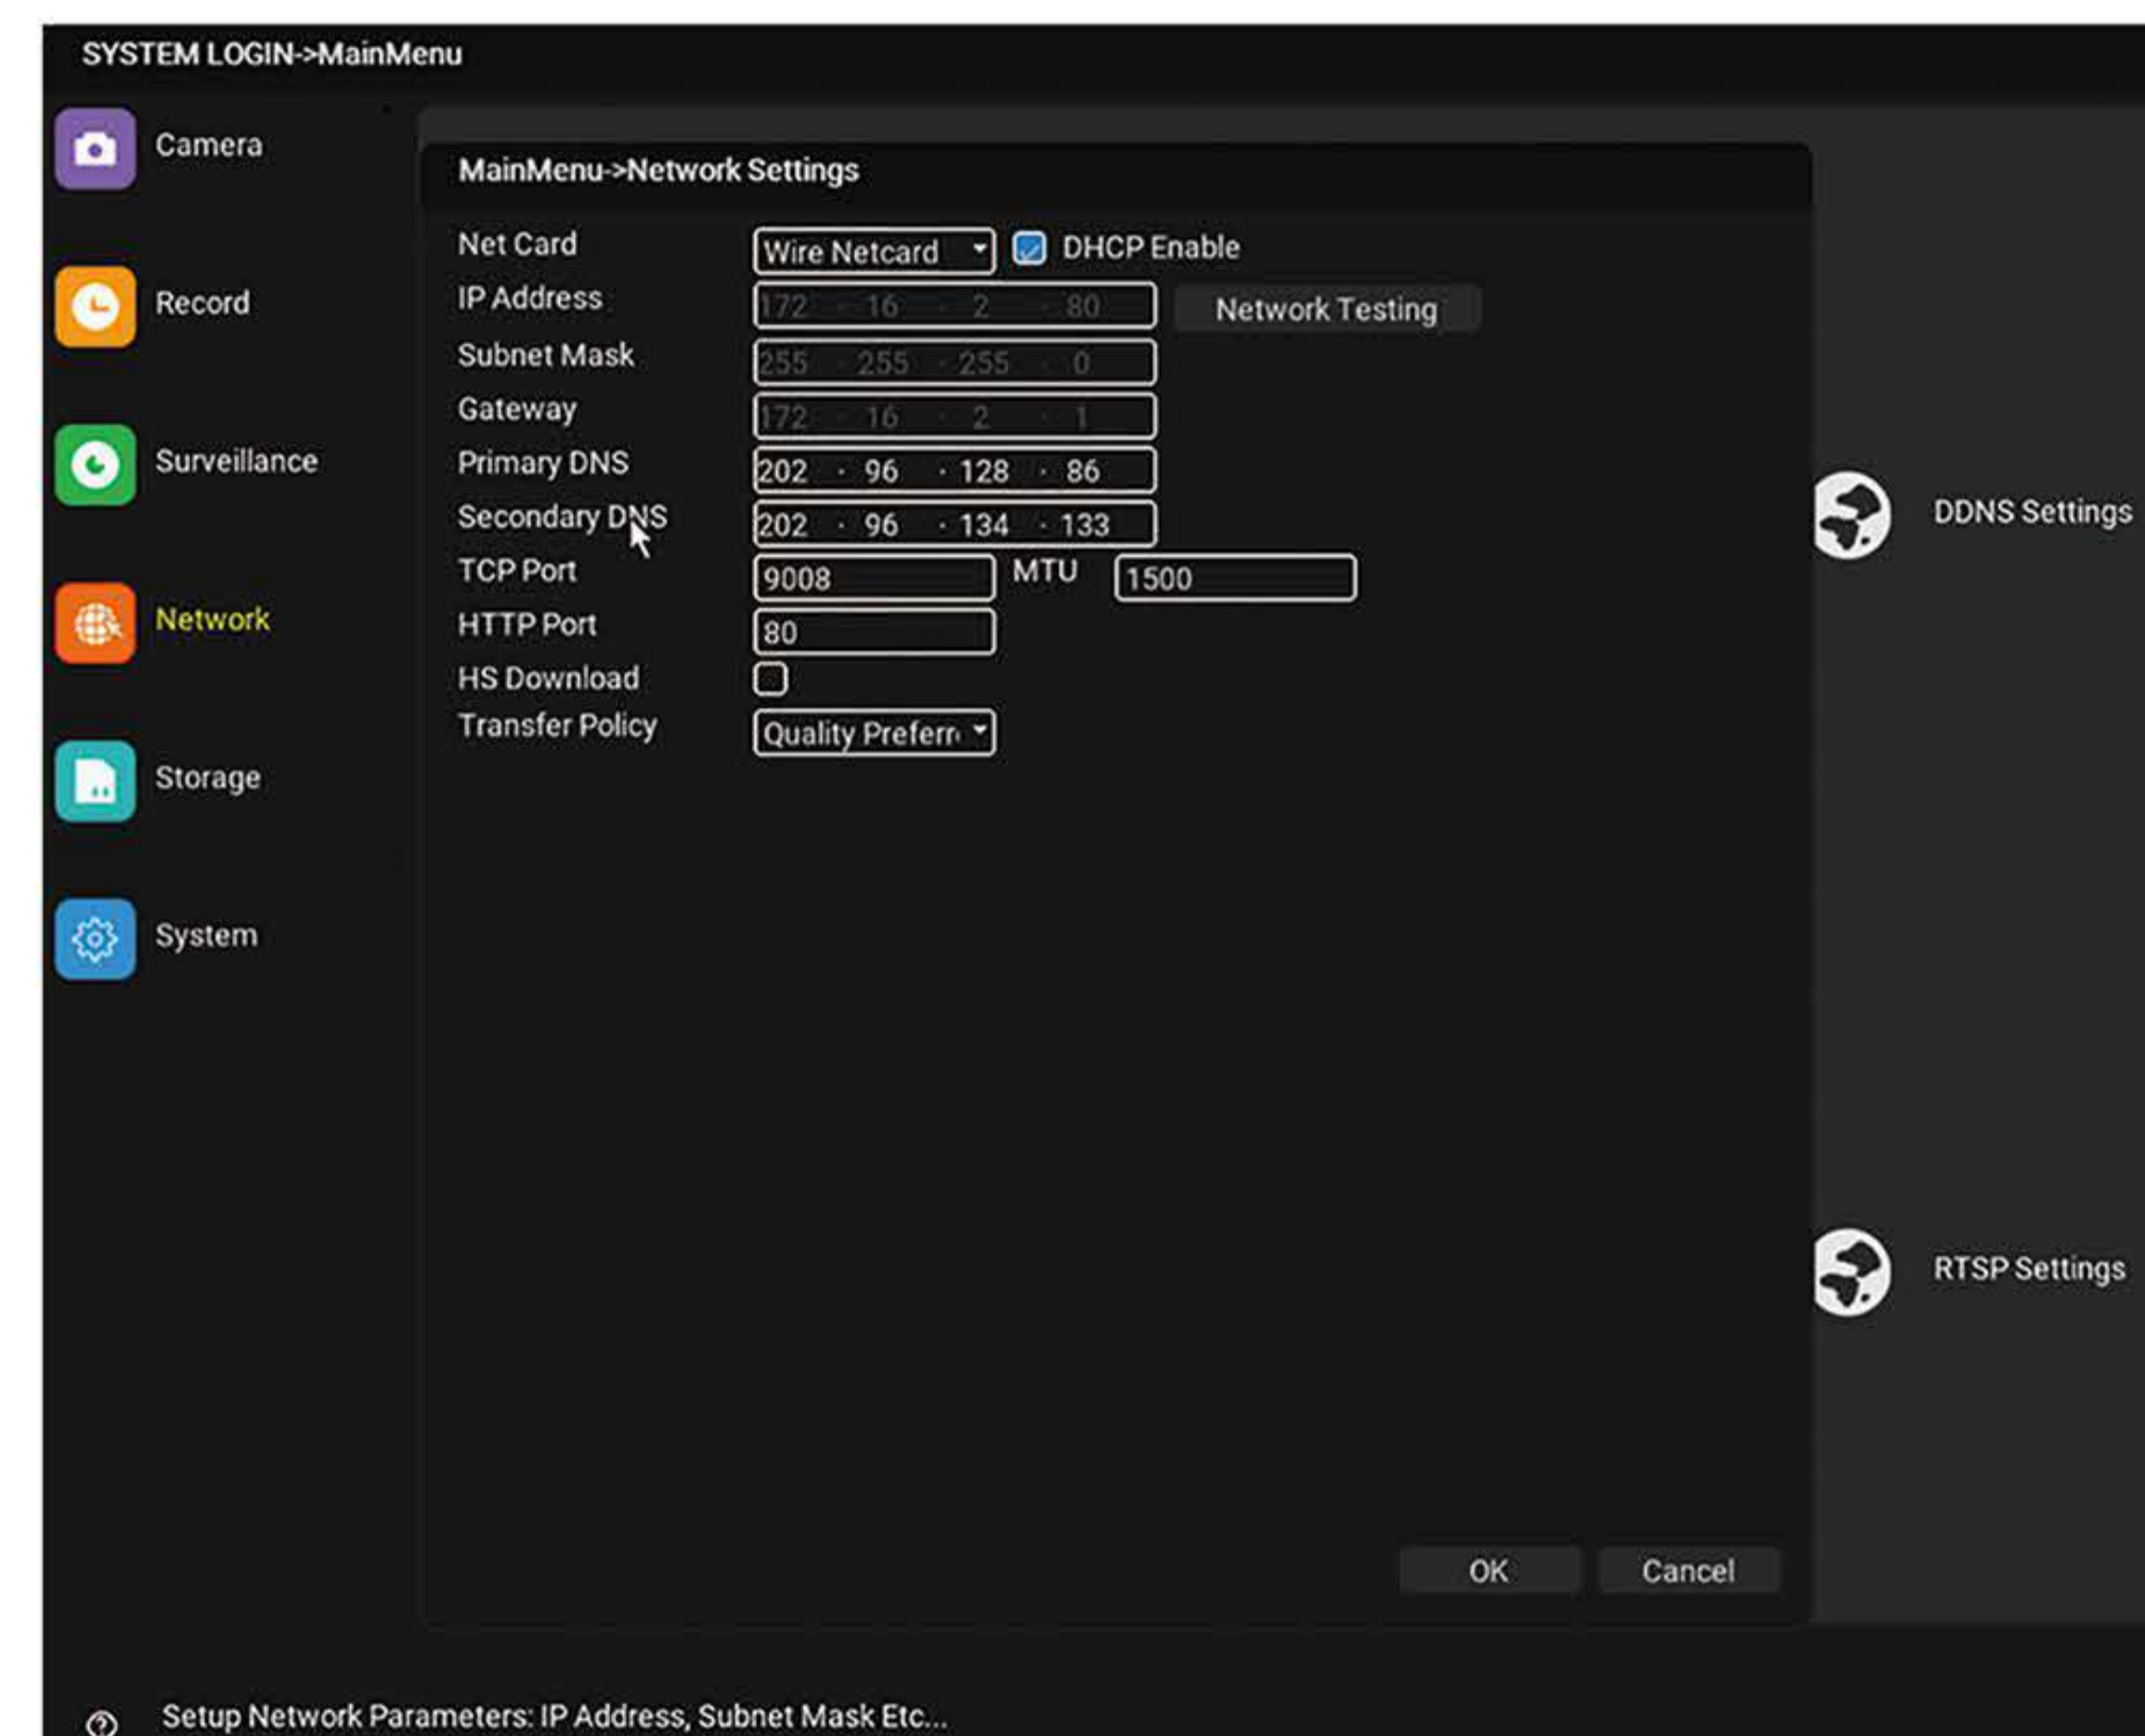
SYSTEM LOGIN->MainMenu

Camera

Record

Surveillance

Network

Storage

System

MainMenu->Network Settings

Net Card | Wire Netcard | DHCP Enable
IP Address | 172 . 16 . 2 . 80 | Network Testing
Subnet Mask | 255 . 255 . 255 . 0
Gateway | 172 . 16 . 2 . 1
Primary DNS | 202 . 96 . 128 . 86
Secondary DNS | 202 . 96 . 134 . 133
TCP Port | 9008 | MTU | 1500
HTTP Port | 80
HS Download
Transfer Policy | Quality Preferr

OK Cancel

DDNS Settings

RTSP Settings

Setup Network Parameters: IP Address, Subnet Mask Etc...